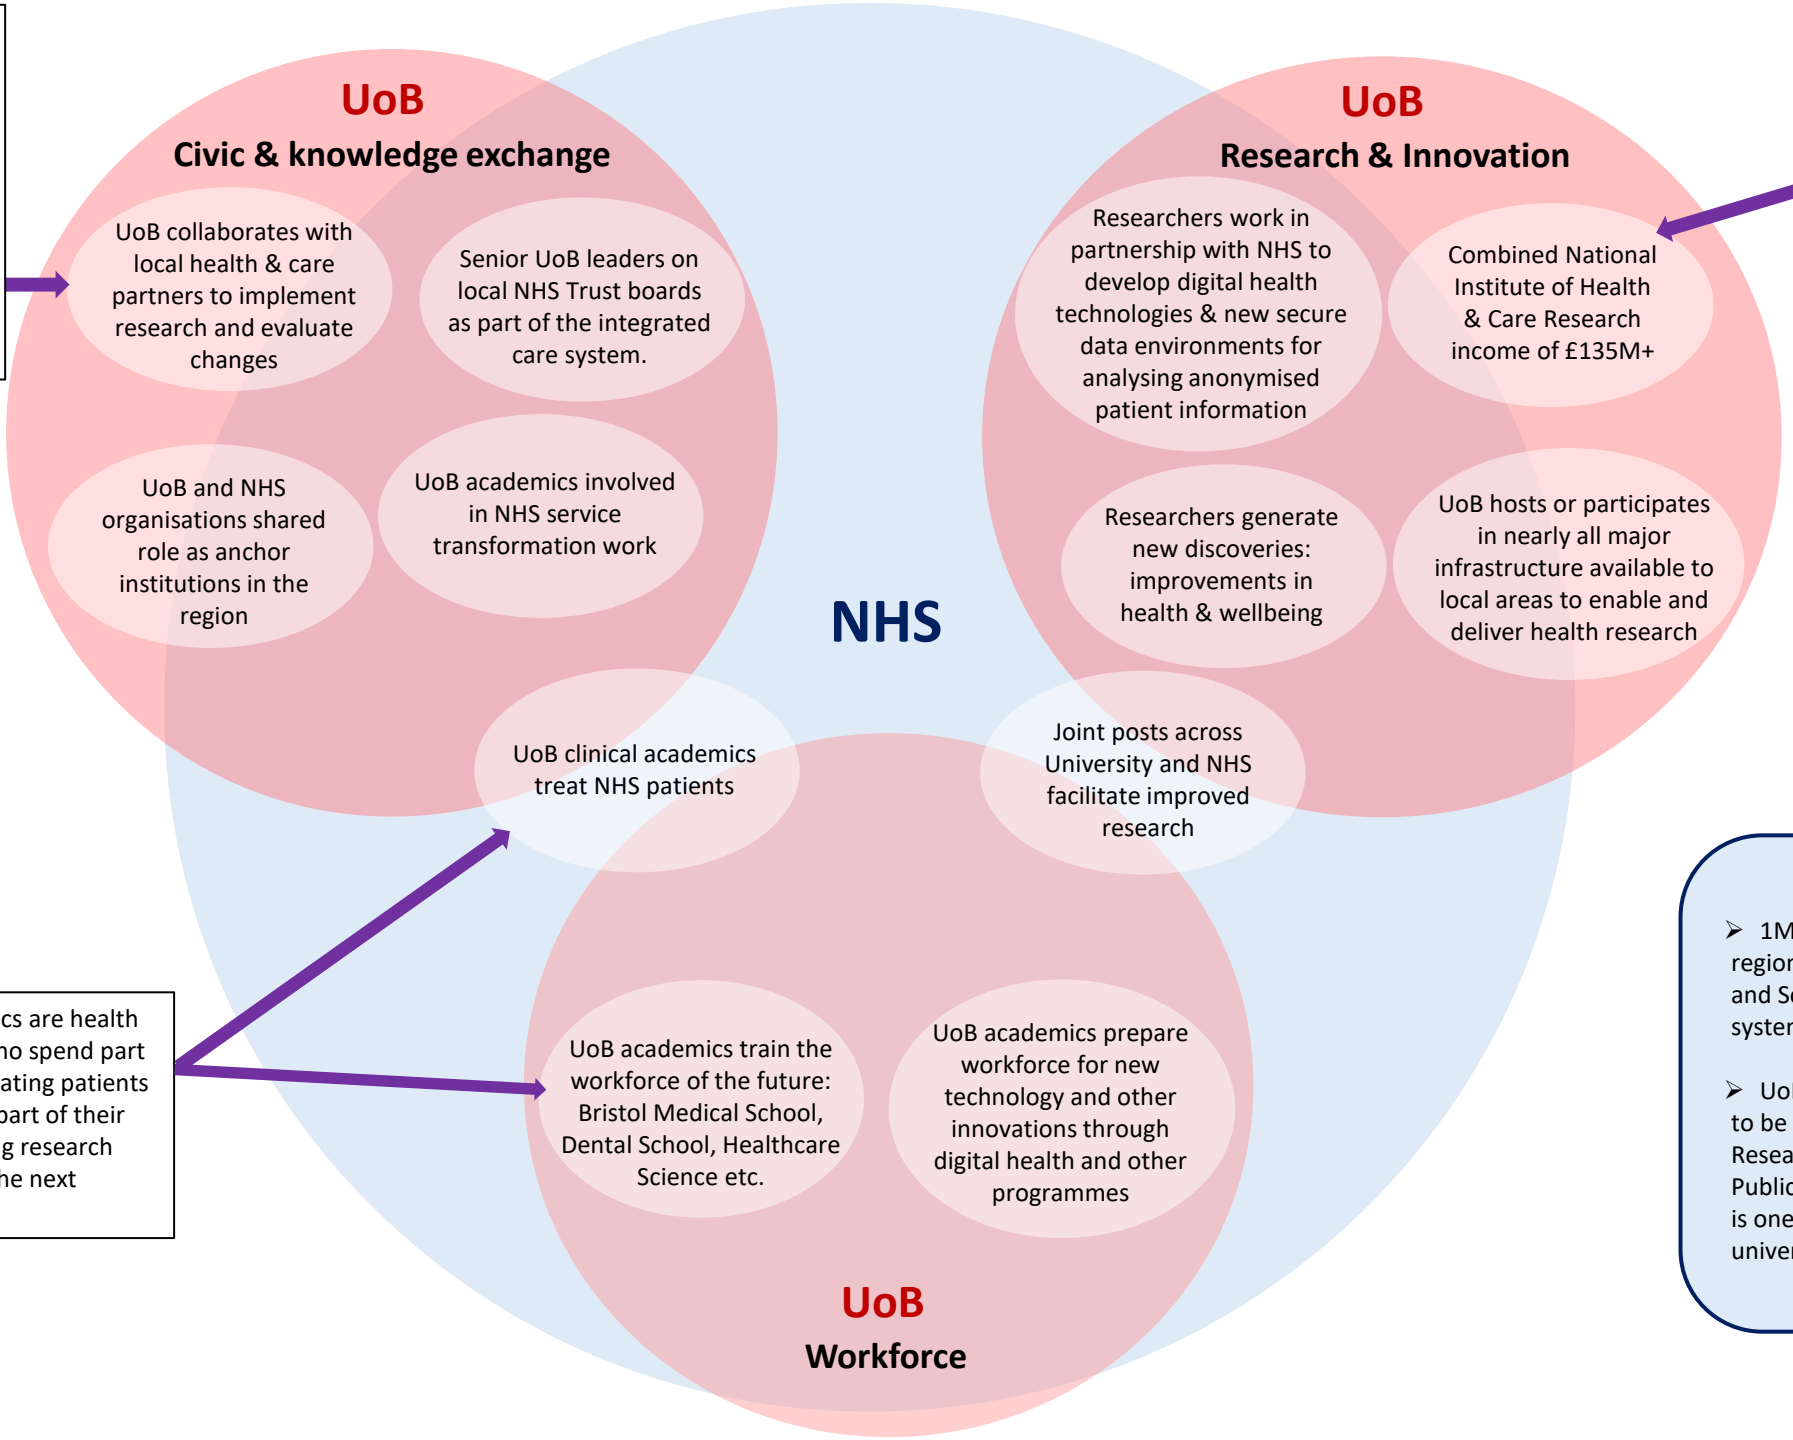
UoB
Civic & knowledge exchange

UoB collaborates with local health & care partners to implement research and evaluate changes

Senior UoB leaders on local NHS Trust boards as part of the integrated care system.

UoB and NHS organisations shared role as anchor institutions in the region

UoB academics involved in NHS service transformation work

UoB
Research & Innovation

Researchers work in partnership with NHS to develop digital health technologies & new secure data environments for analysing anonymised patient information

Combined National Institute of Health & Care Research income of £135M+

Researchers generate new discoveries: improvements in health & wellbeing

UoB hosts or participates in nearly all major infrastructure available to local areas to enable and deliver health research

NHS

UoB clinical academics treat NHS patients

Joint posts across University and NHS facilitate improved research

cs are health
ho spend part
ating patients
part of their
g research
he next

UoB academics train the workforce of the future: Bristol Medical School, Dental School, Healthcare Science etc.

UoB academics prepare workforce for new technology and other innovations through digital health and other programmes

UoB
Workforce

➢ 1M
regior
and S
syster

➢ Uo
to be
Resea
Public
is one
univer